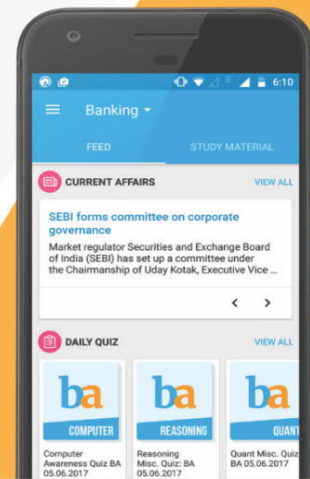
6:10

Banking

FEED

STUDY MATERIAL

CURRENT AFFAIRS

VIEW ALL

SEBI forms committee on corporate governance

Market regulator Securities and Exchange Board of India (SEBI) has set up a committee under the Chairmanship of Uday Kotak, Executive Vice ...

DAILY QUIZ

VIEW ALL

ba

COMPUTER

Computer Awareness Quiz BA 05.06.2017

ba

REASONING

Reasoning Misc. Quiz: BA 05.06.2017

ba

QUANT

Quant Misc. Quiz BA 05.06.2017